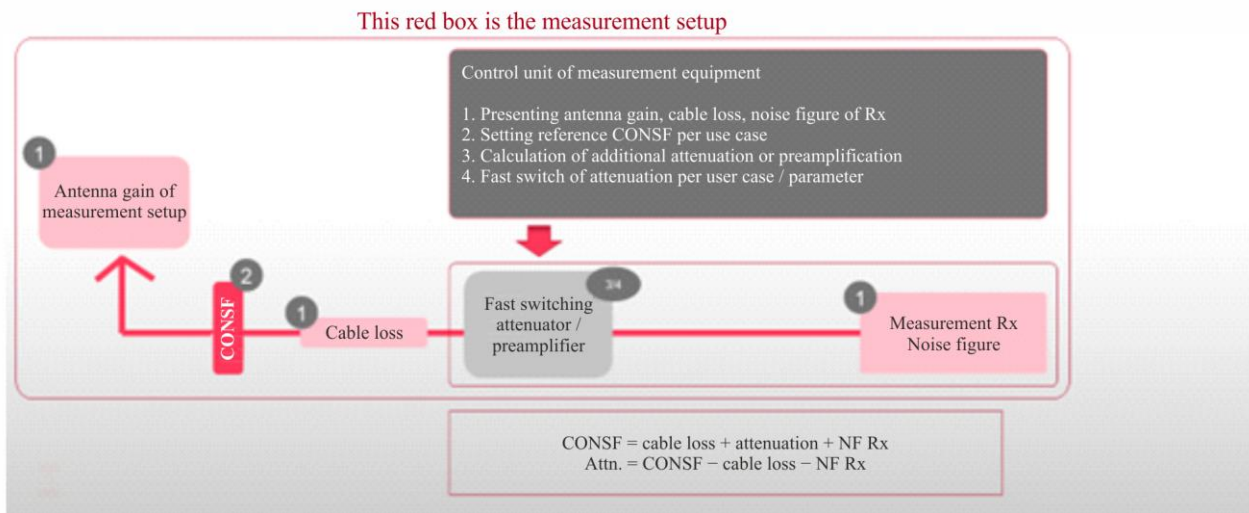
This red box is the measurement setup

Control unit of measurement equipment

1. Presenting antenna gain, cable loss, noise figure of Rx
2. Setting reference CONSF per use case
3. Calculation of additional attenuation or preamplification
4. Fast switch of attenuation per user case / parameter

1

Antenna gain of measurement setup

2

CONSF

1

Cable loss

3/4

Fast switching attenuator / preamplifier

1

Measurement Rx Noise figure

CONSF = cable loss + attenuation + NF Rx
Attn. = CONSF − cable loss − NF Rx